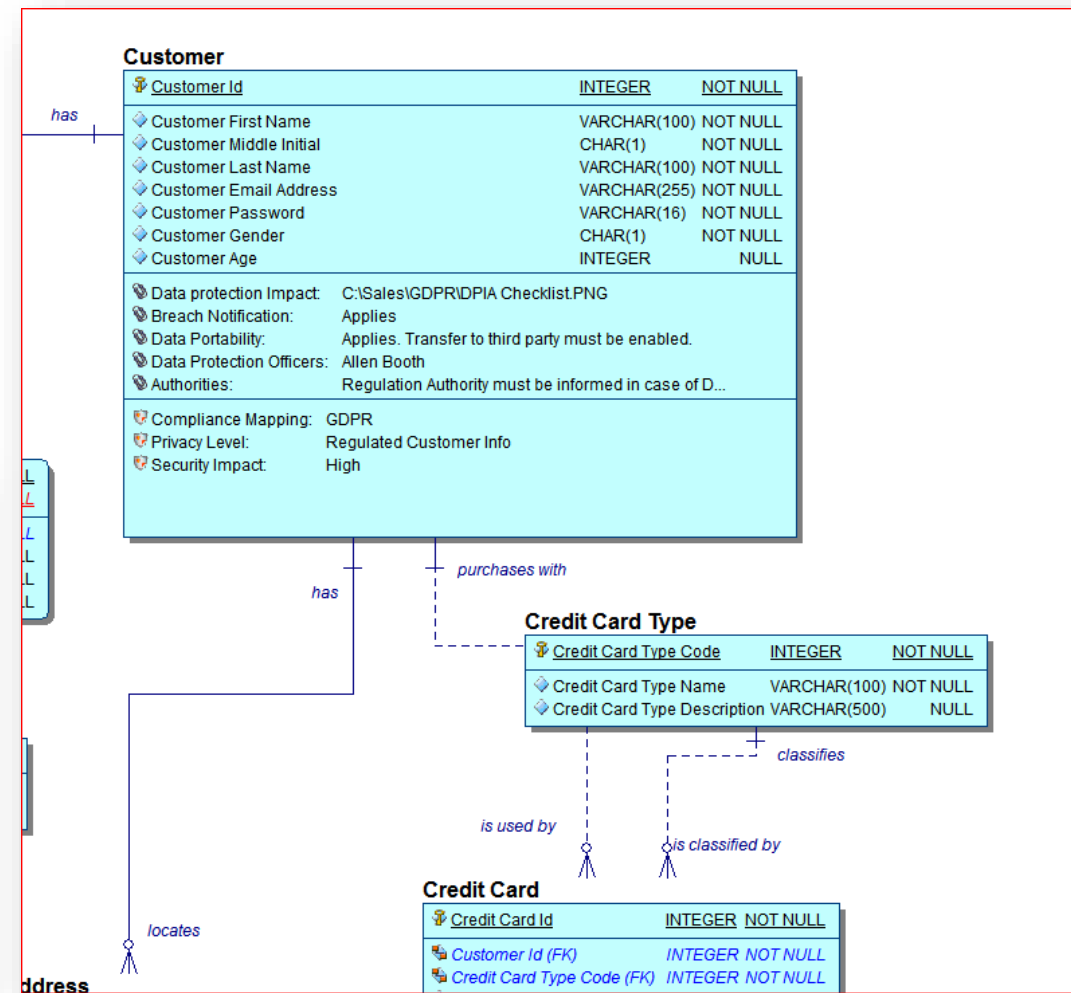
has

Customer

| Customer Id | INTEGER | NOT NULL |
|---|---|---|
| Customer First Name | VARCHAR(100) | NOT NULL |
| Customer Middle Initial | CHAR(1) | NOT NULL |
| Customer Last Name | VARCHAR(100) | NOT NULL |
| Customer Email Address | VARCHAR(255) | NOT NULL |
| Customer Password | VARCHAR(16) | NOT NULL |
| Customer Gender | CHAR(1) | NOT NULL |
| Customer Age | INTEGER | NULL |

Data protection Impact: C:\Sales\GDPR\DPIA Checklist.PNG
Breach Notification: Applies
Data Portability: Applies. Transfer to third party must be enabled.
Data Protection Officers: Allen Booth
Authorities: Regulation Authority must be informed in case of D...

Compliance Mapping: GDPR
Privacy Level: Regulated Customer Info
Security Impact: High

LL
L
L
L
L
L

has

purchases with

Credit Card Type

| Credit Card Type Code | INTEGER | NOT NULL |
|---|---|---|
| Credit Card Type Name | VARCHAR(100) | NOT NULL |
| Credit Card Type Description | VARCHAR(500) | NULL |

classifies

is used by

is classified by

Credit Card

| Credit Card Id | INTEGER | NOT NULL |
|---|---|---|
| Customer Id (FK) | INTEGER | NOT NULL |
| Credit Card Type Code (FK) | INTEGER | NOT NULL |

locates

ddress